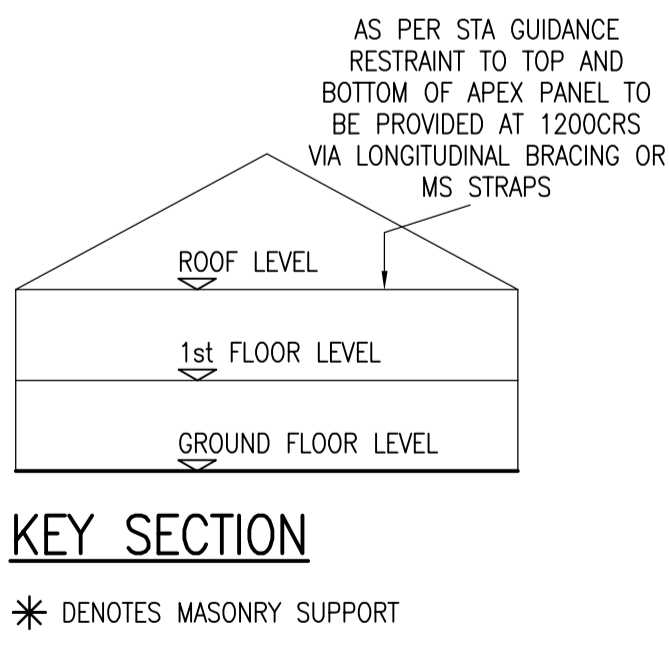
AS PER STA GUIDANCE RESTRAINT TO TOP AND BOTTOM OF APEX PANEL TO BE PROVIDED AT 1200CRS VIA LONGITUDINAL BRACING OR MS STRAPS

ROOF LEVEL

1st FLOOR LEVEL

GROUND FLOOR LEVEL

KEY SECTION

✳ DENOTES MASONRY SUPPORT